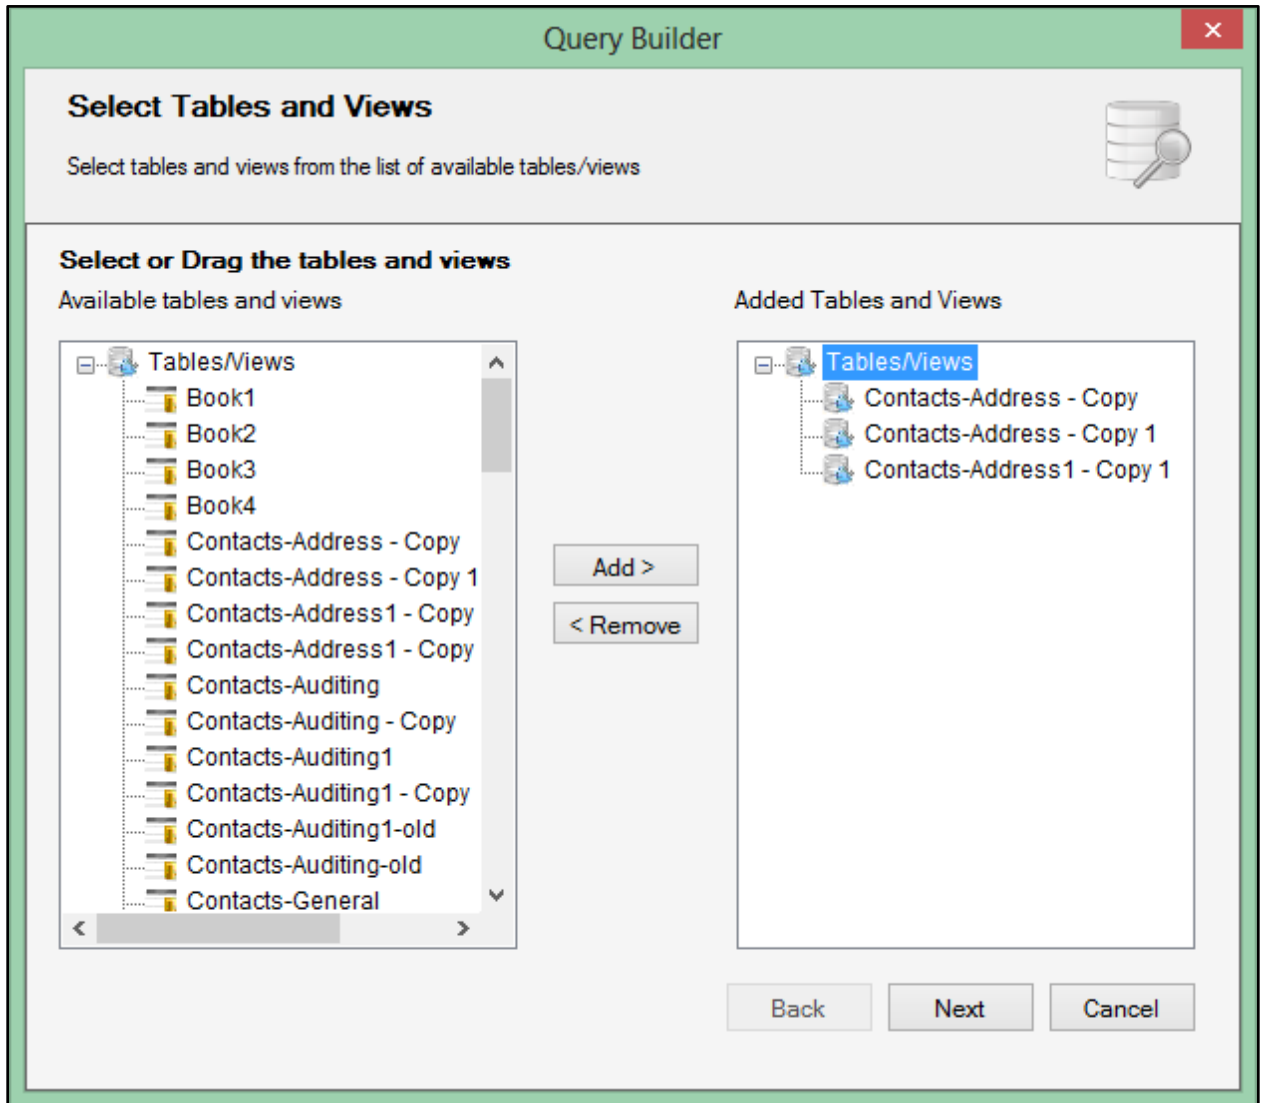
Query Builder

Select Tables and Views

Select tables and views from the list of available tables/views

Select or Drag the tables and views

Available tables and views

Tables/Views
Book1
Book2
Book3
Book4
Contacts-Address - Copy
Contacts-Address - Copy 1
Contacts-Address1 - Copy
Contacts-Address1 - Copy
Contacts-Auditing
Contacts-Auditing - Copy
Contacts-Auditing1
Contacts-Auditing1 - Copy
Contacts-Auditing1-old
Contacts-Auditing-old
Contacts-General

Add >
< Remove

Added Tables and Views

Tables/Views
Contacts-Address - Copy
Contacts-Address - Copy 1
Contacts-Address1 - Copy 1

Back
Next
Cancel